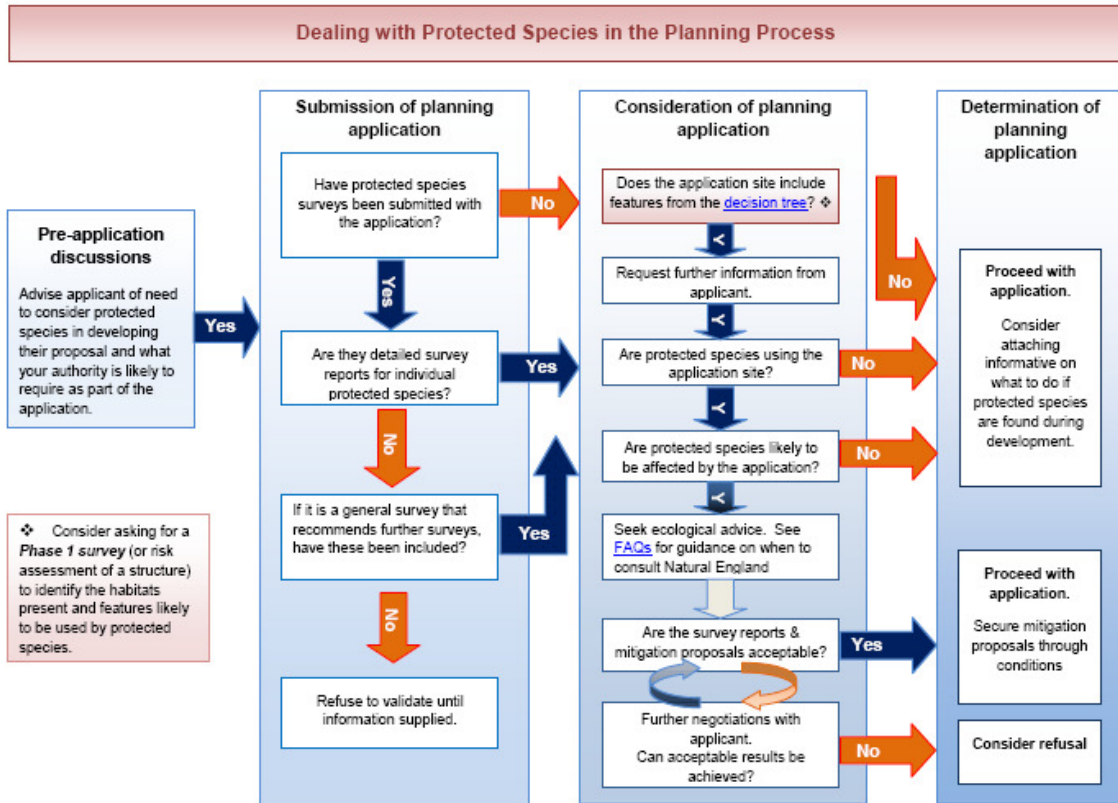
Dealing with Protected Species in the Planning Process

Pre-application discussions

Advise applicant of need to consider protected species in developing their proposal and what your authority is likely to require as part of the application.

Yes

❖ Consider asking for a *Phase 1 survey* (or risk assessment of a structure) to identify the habitats present and features likely to be used by protected species.

Submission of planning application

Have protected species surveys been submitted with the application?

Yes

Are they detailed survey reports for individual protected species?

No

If it is a general survey that recommends further surveys, have these been included?

No

Refuse to validate until information supplied.

No

Yes

Yes

Consideration of planning application

Does the application site include features from the decision tree? ❖

Y

Request further information from applicant.

Y

Are protected species using the application site?

Y

Are protected species likely to be affected by the application?

Y

Seek ecological advice. See FAQs for guidance on when to consult Natural England

Are the survey reports & mitigation proposals acceptable?

Further negotiations with applicant.
Can acceptable results be achieved?

No

No

No

Yes

No

Determination of planning application

Proceed with application.

Consider attaching informative on what to do if protected species are found during development.

Proceed with application.

Secure mitigation proposals through conditions

Consider refusal